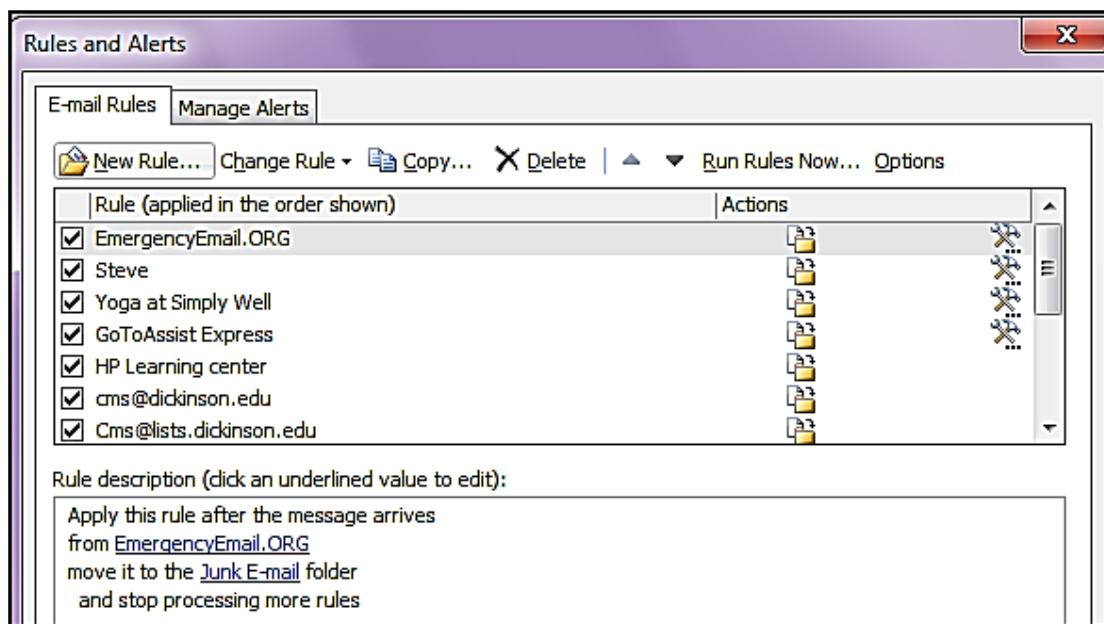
Rules and Alerts

E-mail Rules | Manage Alerts

New Rule... Change Rule ▾ Copy... Delete Run Rules Now... Options

| Rule (applied in the order shown) | Actions |
|---|---|
| ☑ EmergencyEmail.ORG | |
| ☑ Steve | |
| ☑ Yoga at Simply Well | |
| ☑ GoToAssist Express | |
| ☑ HP Learning center | |
| ☑ cms@dickinson.edu | |
| ☑ Cms@lists.dickinson.edu | |

Rule description (click an underlined value to edit):

Apply this rule after the message arrives
from EmergencyEmail.ORG
move it to the Junk E-mail folder
and stop processing more rules